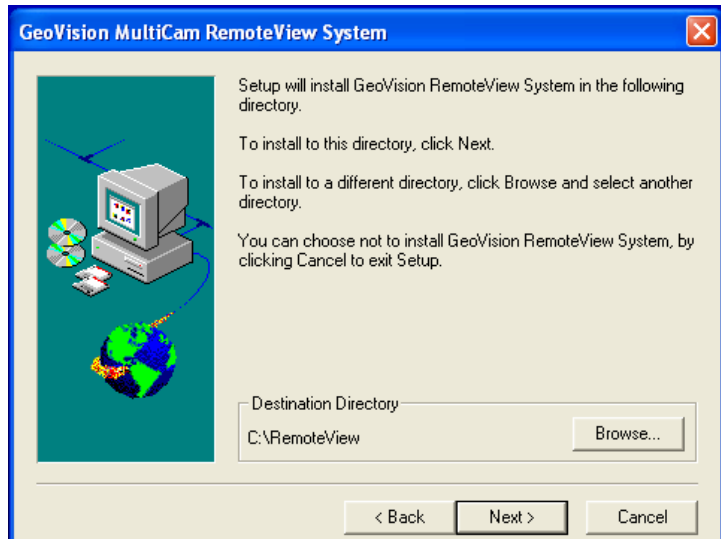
GeoVision MultiCam RemoteView System

Setup will install GeoVision RemoteView System in the following directory.

To install to this directory, click Next.

To install to a different directory, click Browse and select another directory.

You can choose not to install GeoVision RemoteView System, by clicking Cancel to exit Setup.

Destination Directory

C:\RemoteView

Browse...

< Back

Next >

Cancel